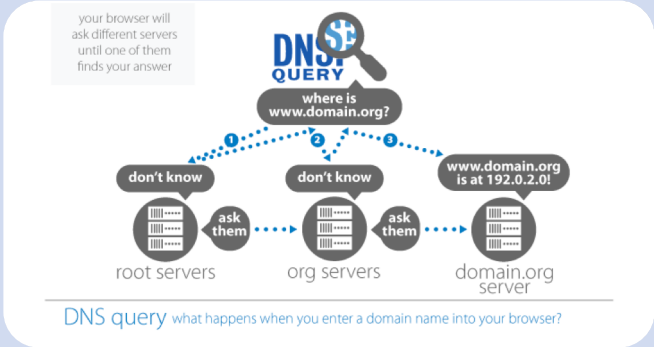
your browser will ask different servers until one of them finds your answer

DNS QUERY

where is www.domain.org?

1

2

3

don't know

don't know

www.domain.org is at 192.0.2.0!

ask them

ask them

root servers

org servers

domain.org server

DNS query what happens when you enter a domain name into your browser?